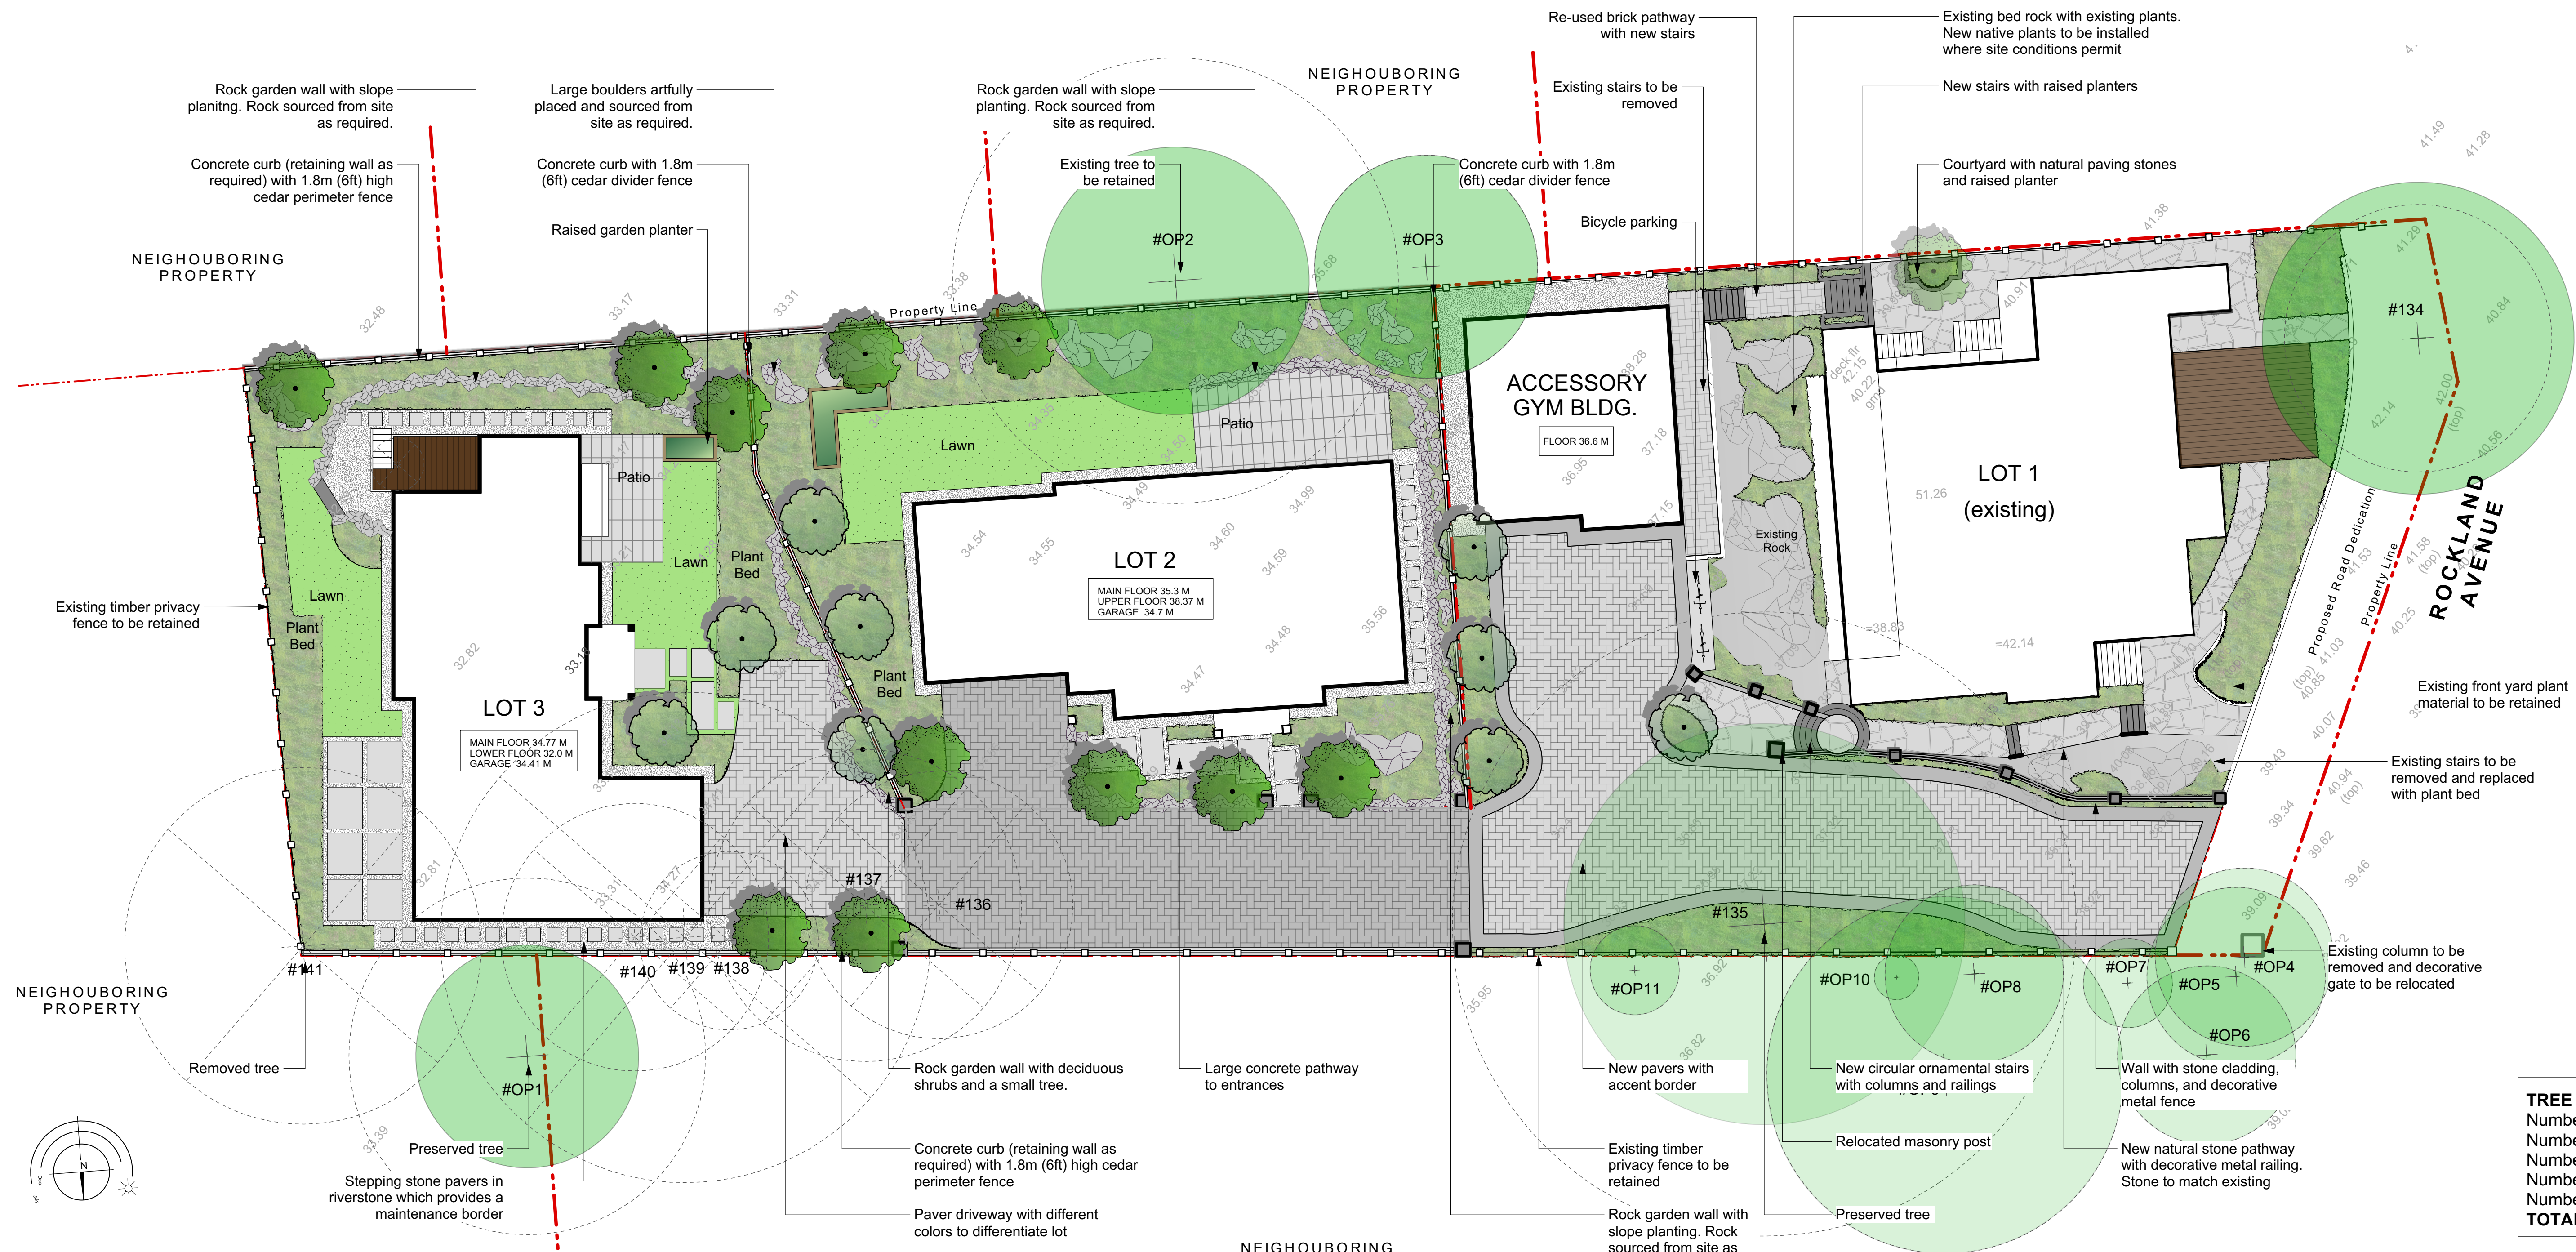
Re-used brick pathway with new stairs

Existing bed rock with existing plants. New native plants to be installed where site conditions permit

NEIGHOUBORING PROPERTY

Existing stairs to be removed

New stairs with raised planters

Rock garden wall with slope planitng. Rock sourced from site as required.

Large boulders artfully placed and sourced from site as required.

Rock garden wall with slope planting. Rock sourced from site as required.

Concrete curb (retaining wall as required) with 1.8m (6ft) high cedar perimeter fence

Concrete curb with 1.8m (6ft) cedar divider fence

Existing tree to be retained

Concrete curb with 1.8m (6ft) cedar divider fence

Courtyard with natural paving stones and raised planter

Raised garden planter

Bicycle parking

NEIGHOUBORING PROPERTY

#OP2

#OP3

Property Line

ACCESSORY GYM BLDG.

FLOOR 36.6 M

#134

Patio

Lawn

Patio

LOT 1 (existing)

51.26

Existing Rock

deck flr 42.15 40.22 grnd

LOT 2

MAIN FLOOR 35.3 M
UPPER FLOOR 38.37 M
GARAGE 34.7 M

Lawn

Plant Bed

Lawn

Plant Bed

Existing timber privacy fence to be retained

Plant Bed

LOT 3

MAIN FLOOR 34.77 M
LOWER FLOOR 32.0 M
GARAGE 34.41 M

=38.83

=42.14

ROCKLAND AVENUE

Proposed Road Dedication

Property Line

Existing front yard plant material to be retained

Existing stairs to be removed and replaced with plant bed

#137

#136

#135

Existing column to be removed and decorative gate to be relocated

#141

#140

#139

#138

#OP7

#OP4

#OP5

#OP11

#OP10

#OP8

#OP6

NEIGHOUBORING PROPERTY

Removed tree

#OP1

Preserved tree

Stepping stone pavers in riverstone which provides a maintenance border

Rock garden wall with deciduous shrubs and a small tree.

Concrete curb (retaining wall as required) with 1.8m (6ft) high cedar perimeter fence

Paver driveway with different colors to differentiate lot

Large concrete pathway to entrances

NEIGHOUBORING

New pavers with accent border

Existing timber privacy fence to be retained

Rock garden wall with slope planting. Rock sourced from site as

New circular ornamental stairs with columns and railings

Relocated masonry post

Preserved tree

Wall with stone cladding, columns, and decorative metal fence

New natural stone pathway with decorative metal railing. Stone to match existing

TREE
Numbe
Numbe
Numbe
Numbe
Numbe
TOTAL

32.48 33.17 33.31 32.38 35.68 36.28 37.18 36.95 37.15 41.49 41.28 41.38 41.29 40.84 40.91 42.14 42.00 (top) 40.56 34.54 34.55 34.60 34.99 34.49 34.59 35.56 34.48 34.47 32.82 33.1 32.81 33.31 34.27 41.58 (top) 41.53 41.03 40.25 40.85 (top) 40.07 39.43 40.94 (top) 39.34 39.62 39.46 39.09 35.95 36.92 36.82 33.39